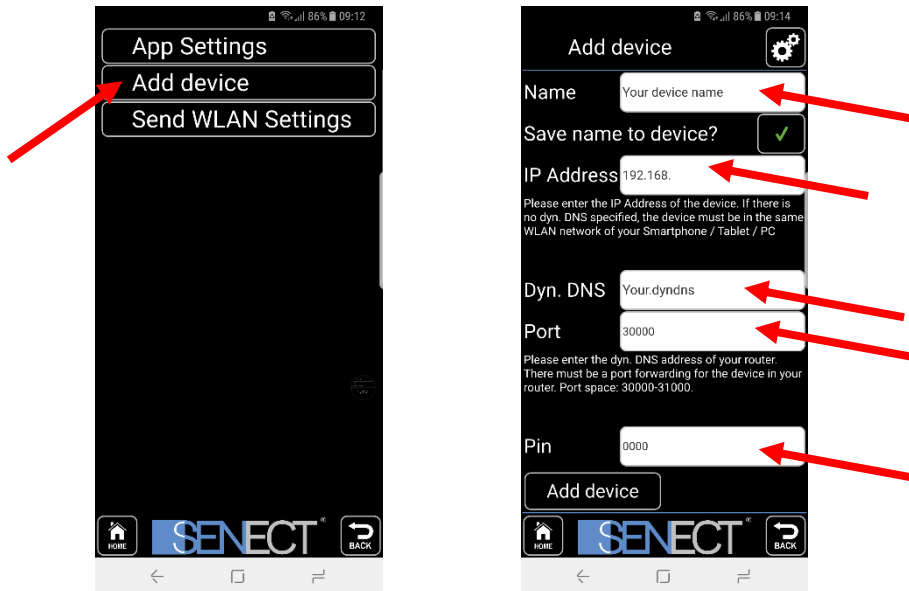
86% 09:12

App Settings
Add device
Send WLAN Settings

HOME SENECT® BACK

86% 09:14

Add device

Name Your device name
Save name to device? ✓
IP Address 192.168.
Please enter the IP Address of the device. If there is no dyn. DNS specified, the device must be in the same WLAN network of your Smartphone / Tablet / PC

Dyn. DNS Your.dyndns
Port 30000
Please enter the dyn. DNS address of your router. There must be a port forwarding for the device in your router. Port space: 30000-31000.

Pin 0000
Add device

HOME SENECT® BACK